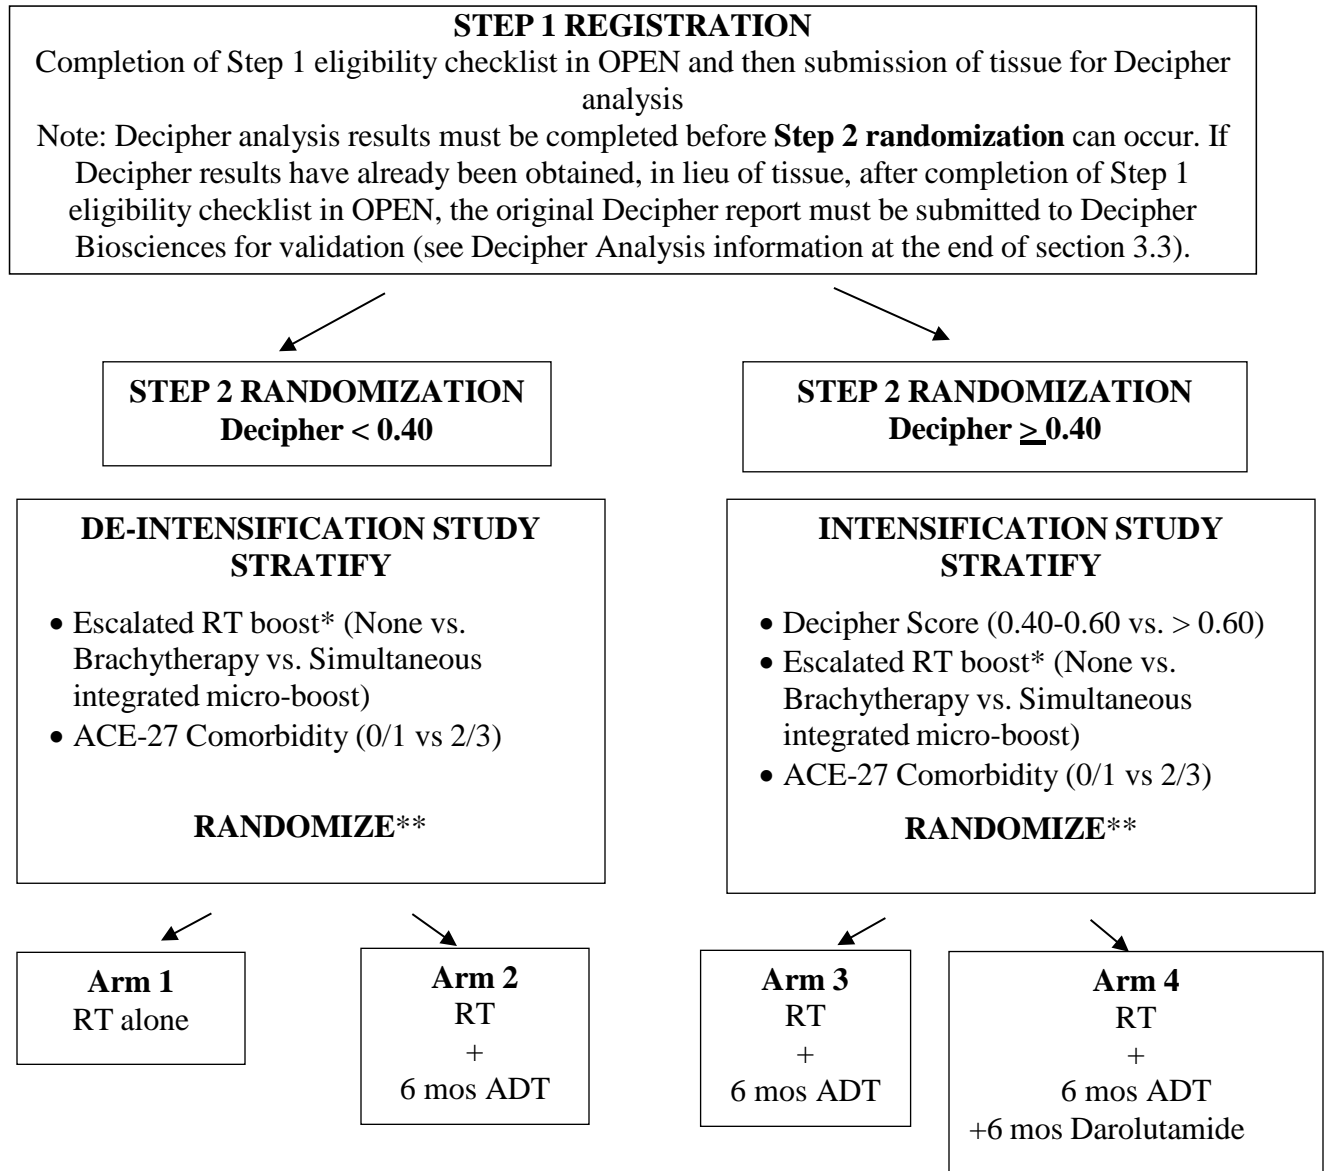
**STEP 1 REGISTRATION**

Completion of Step 1 eligibility checklist in OPEN and then submission of tissue for Decipher analysis

Note: Decipher analysis results must be completed before **Step 2 randomization** can occur. If Decipher results have already been obtained, in lieu of tissue, after completion of Step 1 eligibility checklist in OPEN, the original Decipher report must be submitted to Decipher Biosciences for validation (see Decipher Analysis information at the end of section 3.3).

**STEP 2 RANDOMIZATION**
**Decipher < 0.40**

**STEP 2 RANDOMIZATION**
**Decipher $\geq$ 0.40**

**DE-INTENSIFICATION STUDY STRATIFY**

- Escalated RT boost* (None vs. Brachytherapy vs. Simultaneous integrated micro-boost)
- ACE-27 Comorbidity (0/1 vs 2/3)

**RANDOMIZE****

**INTENSIFICATION STUDY STRATIFY**

- Decipher Score (0.40-0.60 vs. > 0.60)
- Escalated RT boost* (None vs. Brachytherapy vs. Simultaneous integrated micro-boost)
- ACE-27 Comorbidity (0/1 vs 2/3)

**RANDOMIZE****

**Arm 1**
RT alone

**Arm 2**
RT
+
6 mos ADT

**Arm 3**
RT
+
6 mos ADT

**Arm 4**
RT
+
6 mos ADT
+6 mos Darolutamide